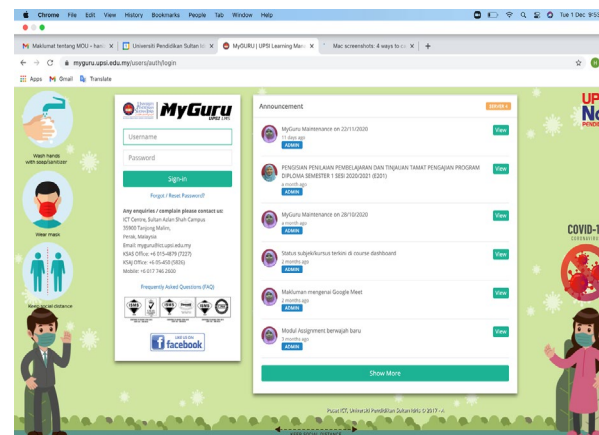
Chrome File Edit View History Bookmarks People Tab Window Help

Tue 1 Dec 9:55

Maklumat tentang MOU - hanis ×
Universiti Pendidikan Sultan Idr ×
MyGURU | UPSI Learning Mana ×
Mac screenshots: 4 ways to ca ×
+

myguru.upsi.edu.my/users/auth/login

Apps Gmail Translate

Wash hands with soap/sanitizer

Wear mask

Keep social distance

MyGuru UPSI LMS

Username

Password

Sign-in

Forgot / Reset Password?

Any enquiries / complain please contact us:
ICT Centre, Sultan Azlan Shah Campus,
35900 Tanjong Malim,
Perak, Malaysia
Email: myguru@ict.upsi.edu.my
KSAS Office: +6 015-4879 (7227)
KSAJ Office: +6 05-450 (5836)
Mobile: +6 017 746 2600

Frequently Asked Questions (FAQ)

facebook

Announcement

SEMUA

MyGuru Maintenance on 22/11/2020
11 days ago
ADMIN
View

PENSISIAN PENILAIAN PEMBELAJARAN DAN TINJAUAN TAMAT PENGAJIAN PROGRAM DIPLOMA SEMESTER 1 SESI 2020/2021 (E201)
a month ago
ADMIN
View

MyGuru Maintenance on 28/10/2020
a month ago
ADMIN
View

Status subjek/kursus terkini di course dashboard
2 months ago
ADMIN
View

Makluman mengenai Google Meet
2 months ago
ADMIN
View

Modul Assignment berwajah baru
3 months ago
ADMIN
View

Show More

Pusat ICT, Universiti Pendidikan Sultan Idris © 2017 - A

UP
No
COVID-1